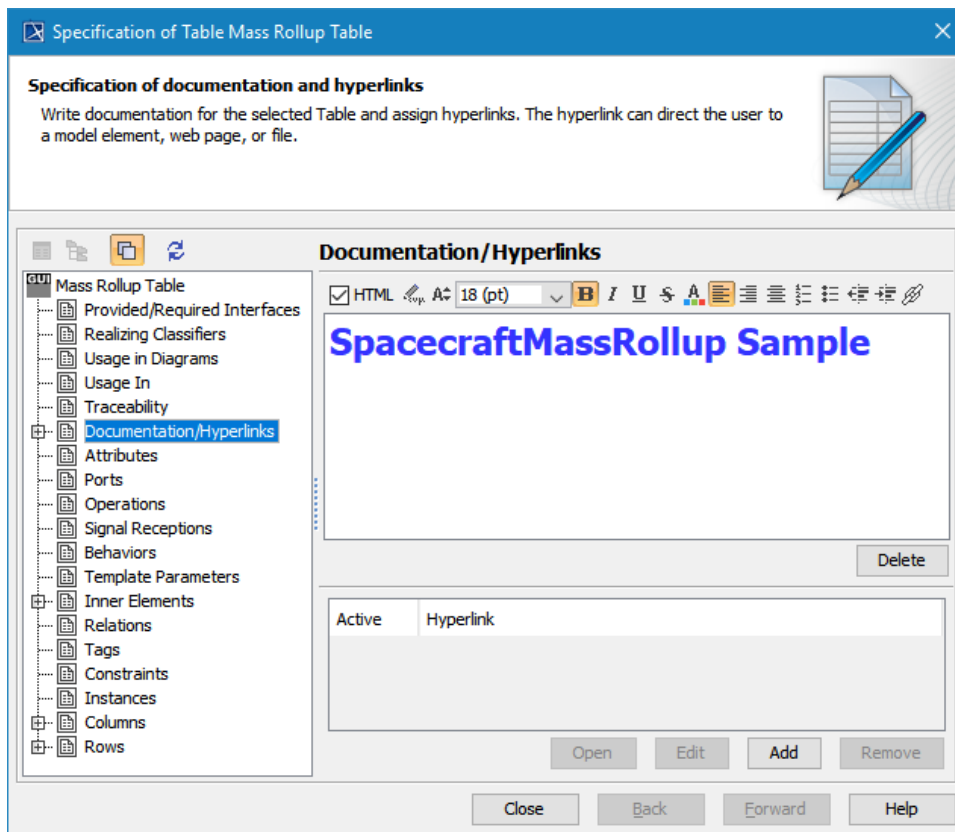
Specification of Table Mass Rollup Table

Specification of documentation and hyperlinks

Write documentation for the selected Table and assign hyperlinks. The hyperlink can direct the user to a model element, web page, or file.

Documentation/Hyperlinks

GUI Mass Rollup Table
Provided/Required Interfaces
Realizing Classifiers
Usage in Diagrams
Usage In
Traceability
Documentation/Hyperlinks
Attributes
Ports
Operations
Signal Receptions
Behaviors
Template Parameters
Inner Elements
Relations
Tags
Constraints
Instances
Columns
Rows

HTML 18 (pt) B I U S A

SpacecraftMassRollup Sample

Delete

| Active | Hyperlink |
|---|---|

Open Edit Add Remove

Close Back Forward Help